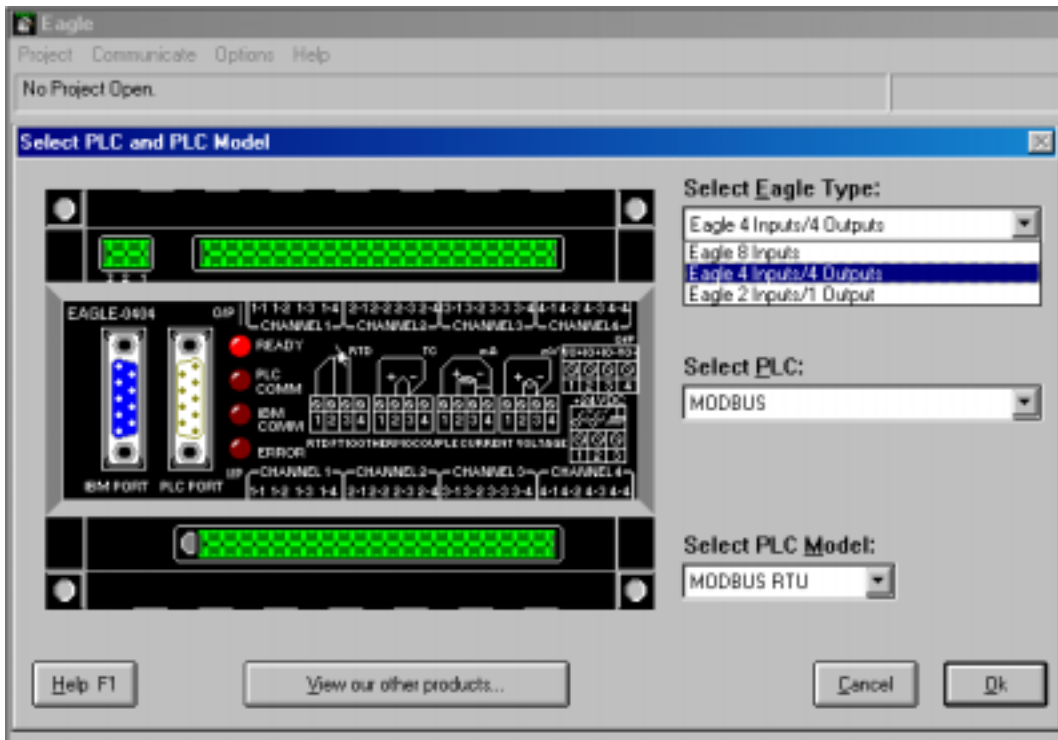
Eagle

Project Communicate Options Help

No Project Open.

Select PLC and PLC Model

EAGLE-0404

O/P

1-1 1-2 1-3 1-4 2-1 2-2 2-3 2-4 3-1 3-2 3-3 3-4 4-1 4-2 4-3 4-4

CHANNEL 1 CHANNEL 2 CHANNEL 3 CHANNEL 4

READY

PLC COMM

IBM COMM

ERROR

RTD TC mA mV

1 2 3 4 1 2 3 4 1 2 3 4 1 2 3 4

RTD/PT100 THERMOCOUPLE CURRENT VOLTAGE

I/P CHANNEL 1 CHANNEL 2 CHANNEL 3 CHANNEL 4

1-1 1-2 1-3 1-4 2-1 2-2 2-3 2-4 3-1 3-2 3-3 3-4 4-1 4-2 4-3 4-4

IBM PORT PLC PORT

Select Eagle Type:

Eagle 4 Inputs/4 Outputs

Eagle 8 Inputs

Eagle 4 Inputs/4 Outputs

Eagle 2 Inputs/1 Output

Select PLC:

MODBUS

Select PLC Model:

MODBUS RTU

Help F1

View our other products...

Cancel

Ok